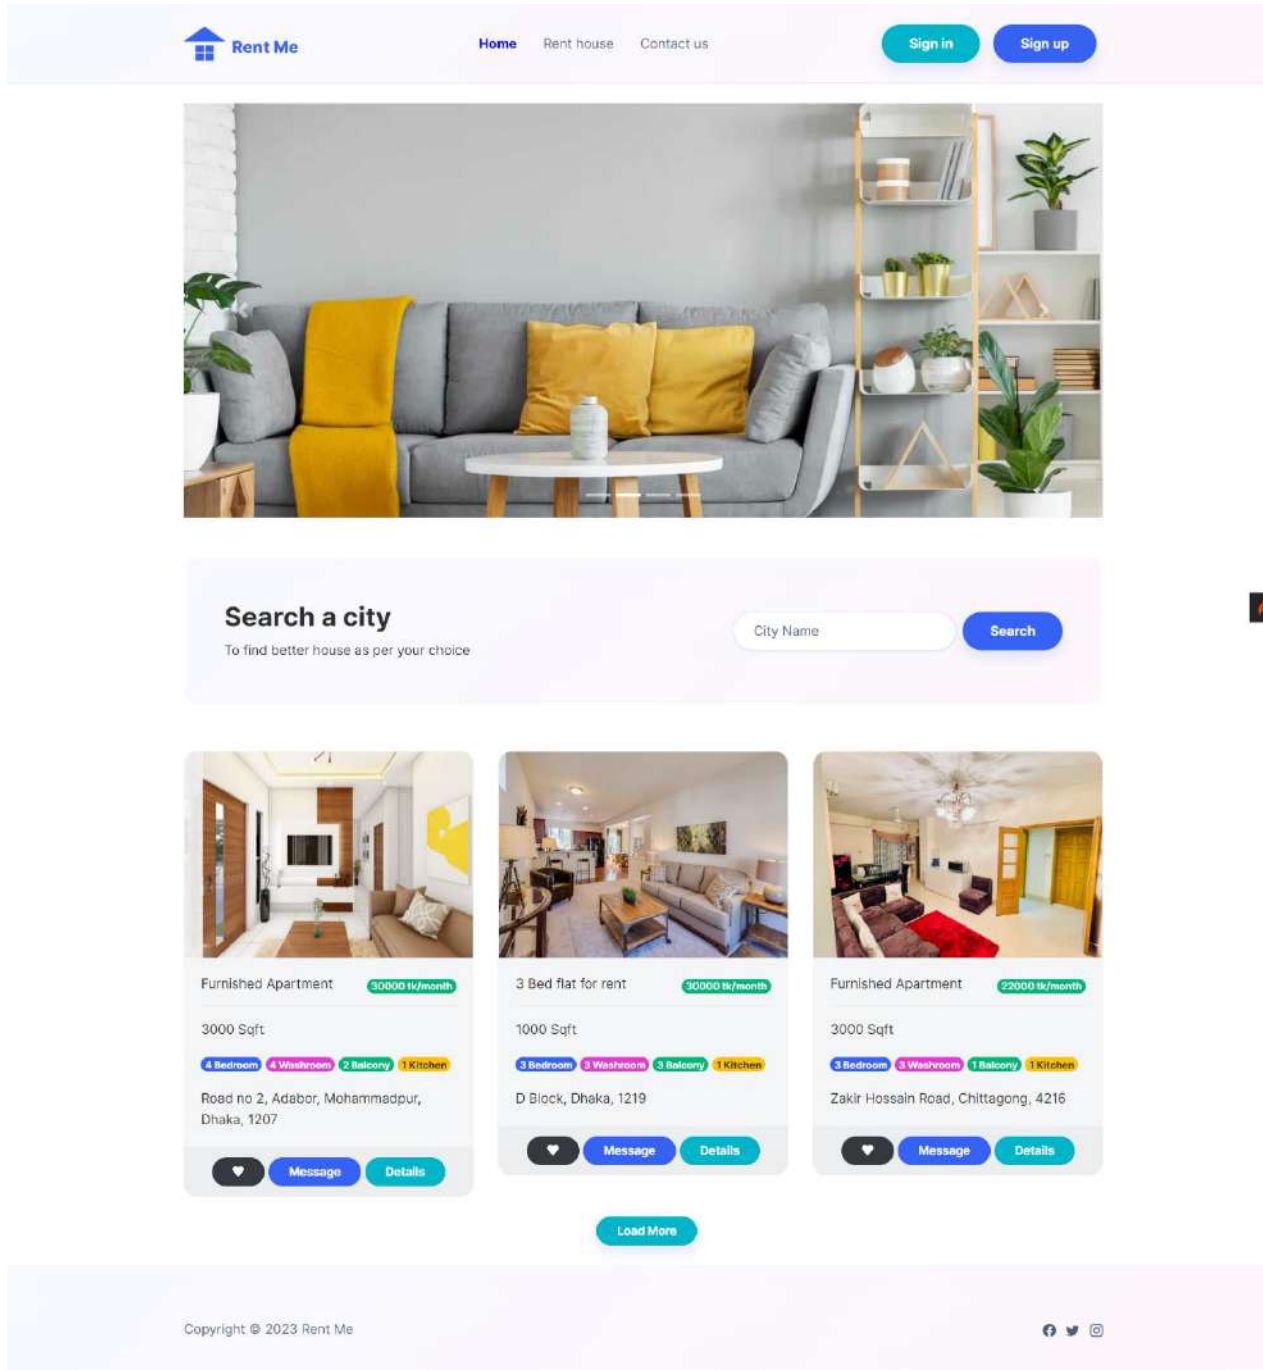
Rent Me

Home Rent house Contact us

Sign in Sign up

Search a city

To find better house as per your choice

City Name

Search

Furnished Apartment 30000 tk/month

3000 Sqft

4 Bedroom 4 Washroom 2 Balcony 1 Kitchen

Road no 2, Adabor, Mohammadpur, Dhaka, 1207

Message Details

3 Bed flat for rent 30000 tk/month

1000 Sqft

3 Bedroom 3 Washroom 3 Balcony 1 Kitchen

D Block, Dhaka, 1219

Message Details

Furnished Apartment 22000 tk/month

3000 Sqft

3 Bedroom 3 Washroom 1 Balcony 1 Kitchen

Zakir Hossain Road, Chittagong, 4216

Message Details

Load More

Copyright © 2023 Rent Me